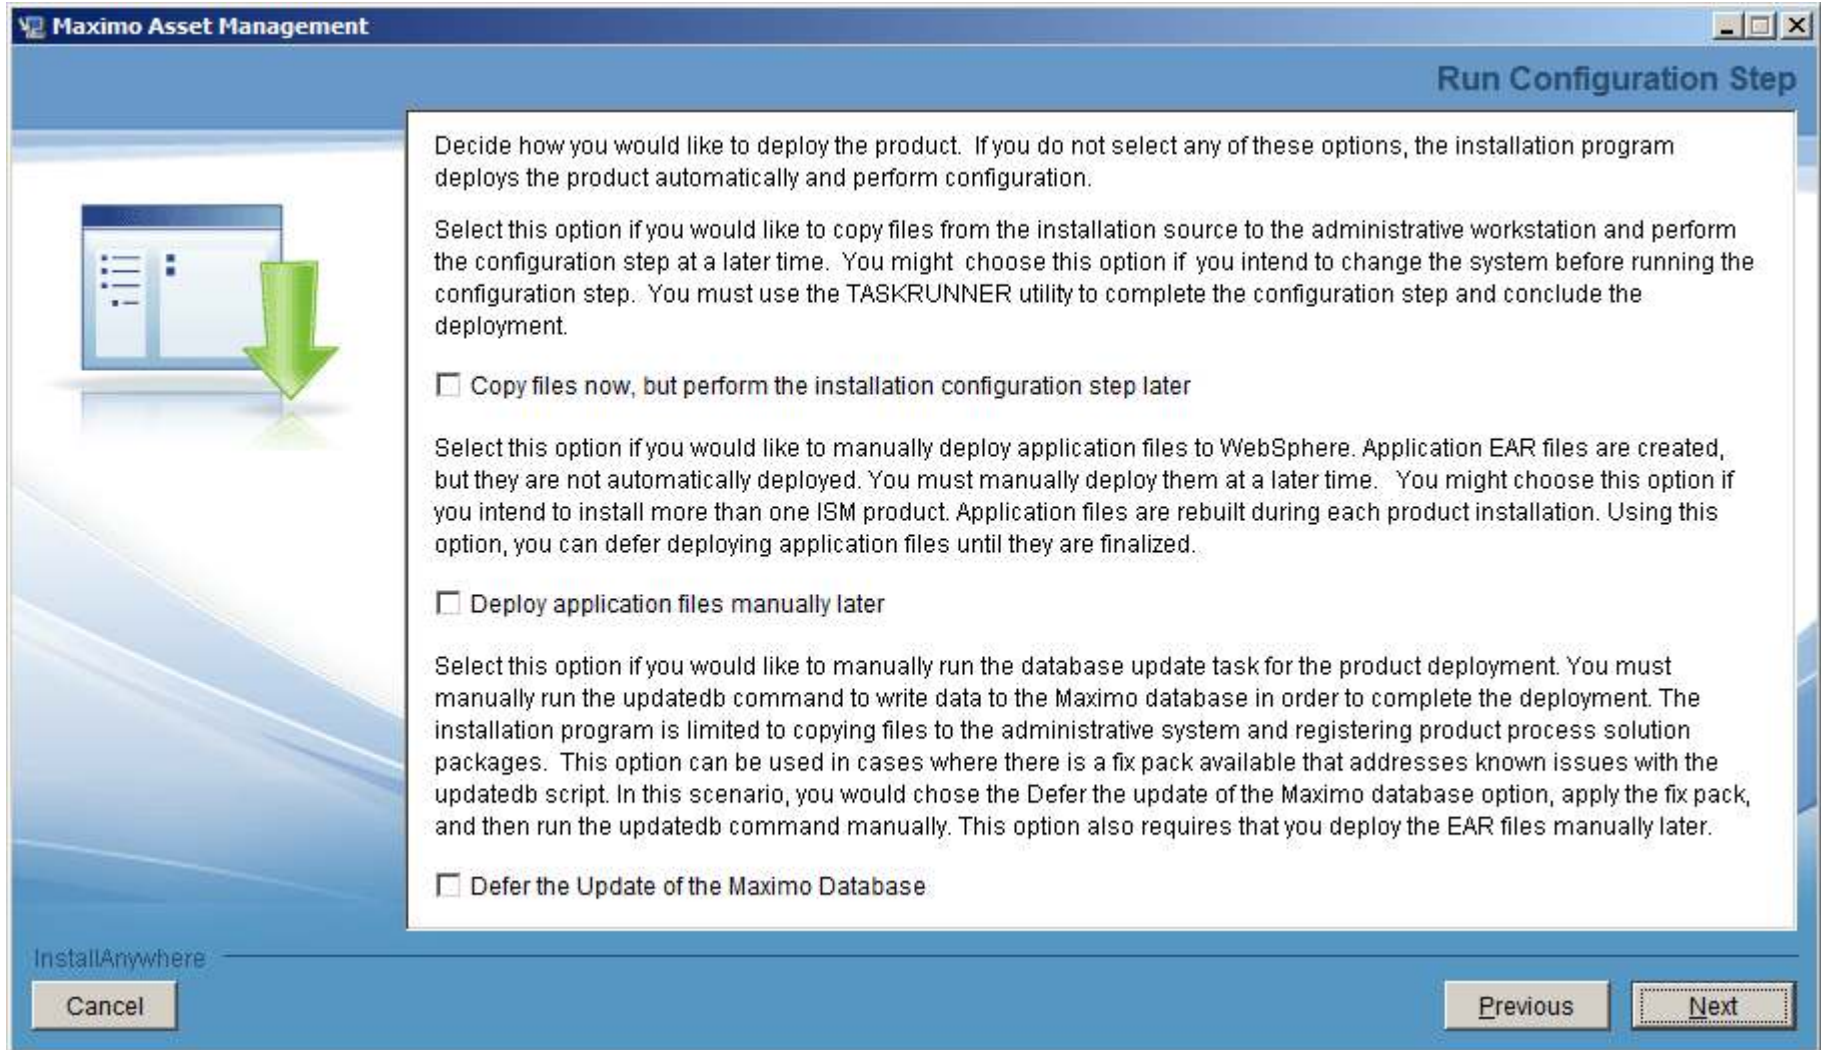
Maximo Asset Management

Run Configuration Step

Decide how you would like to deploy the product. If you do not select any of these options, the installation program deploys the product automatically and perform configuration.

Select this option if you would like to copy files from the installation source to the administrative workstation and perform the configuration step at a later time. You might choose this option if you intend to change the system before running the configuration step. You must use the TASKRUNNER utility to complete the configuration step and conclude the deployment.

Copy files now, but perform the installation configuration step later

Select this option if you would like to manually deploy application files to WebSphere. Application EAR files are created, but they are not automatically deployed. You must manually deploy them at a later time. You might choose this option if you intend to install more than one ISM product. Application files are rebuilt during each product installation. Using this option, you can defer deploying application files until they are finalized.

Deploy application files manually later

Select this option if you would like to manually run the database update task for the product deployment. You must manually run the updatedb command to write data to the Maximo database in order to complete the deployment. The installation program is limited to copying files to the administrative system and registering product process solution packages. This option can be used in cases where there is a fix pack available that addresses known issues with the updatedb script. In this scenario, you would chose the Defer the update of the Maximo database option, apply the fix pack, and then run the updatedb command manually. This option also requires that you deploy the EAR files manually later.

Defer the Update of the Maximo Database

InstallAnywhere

Cancel

Previous

Next